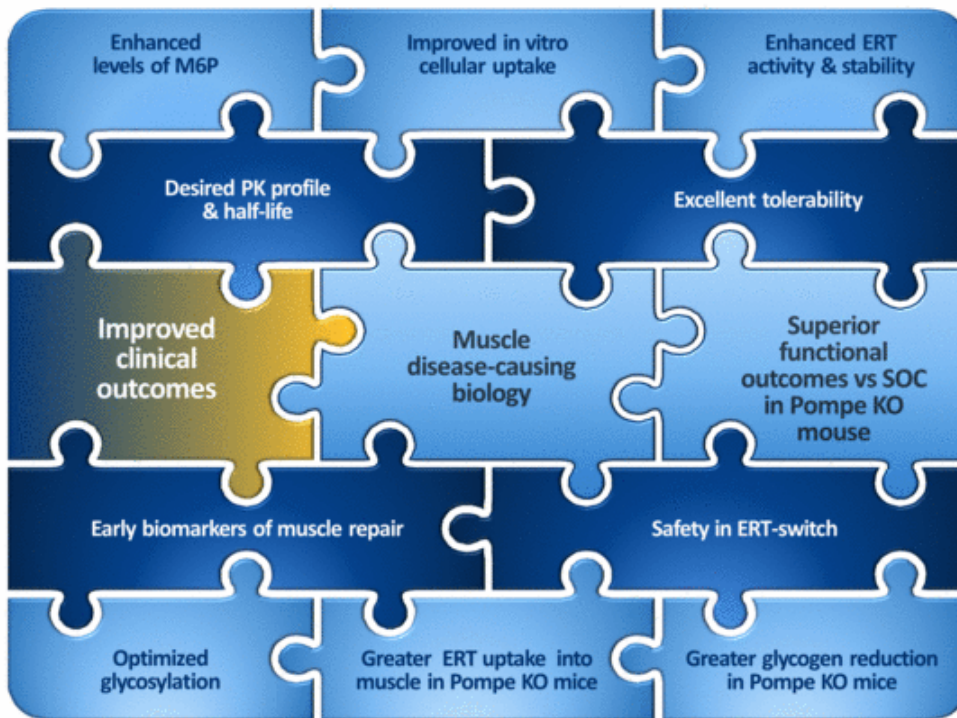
Enhanced levels of M6P

Improved in vitro cellular uptake

Enhanced ERT activity & stability

Desired PK profile & half-life

Excellent tolerability

Improved clinical outcomes

Muscle disease-causing biology

Superior functional outcomes vs SOC in Pompe KO mouse

Early biomarkers of muscle repair

Safety in ERT-switch

Optimized glycosylation

Greater ERT uptake into muscle in Pompe KO mice

Greater glycogen reduction in Pompe KO mice